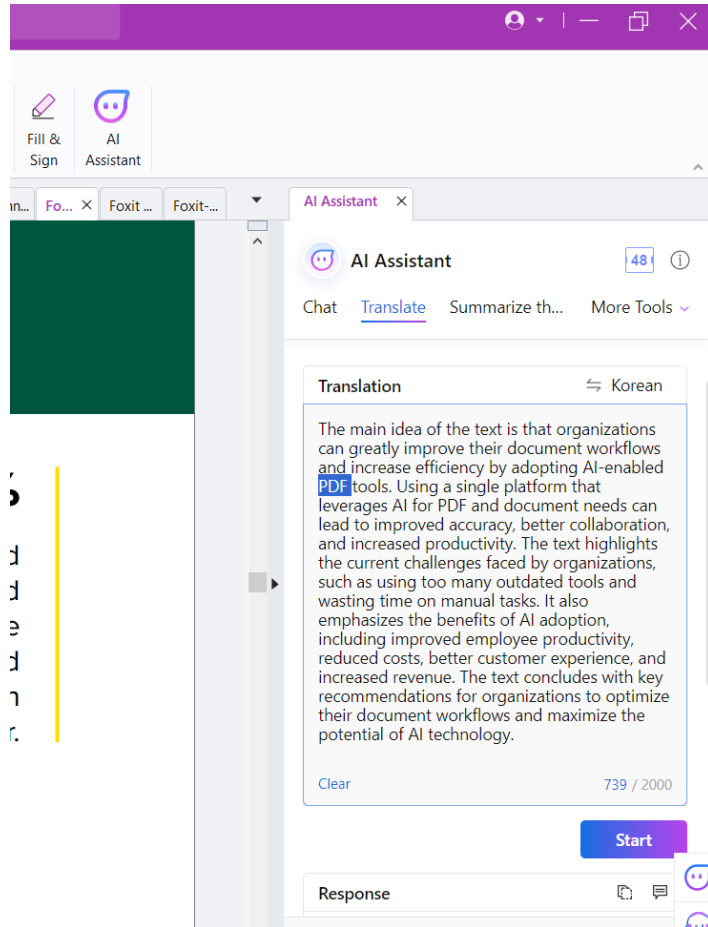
Fill & Sign

AI Assistant

...n... Fo... ✕ Foxit ... Foxit-...

AI Assistant ✕

AI Assistant

48

Chat Translate Summarize th... More Tools

Translation Korean

The main idea of the text is that organizations can greatly improve their document workflows and increase efficiency by adopting AI-enabled PDF tools. Using a single platform that leverages AI for PDF and document needs can lead to improved accuracy, better collaboration, and increased productivity. The text highlights the current challenges faced by organizations, such as using too many outdated tools and wasting time on manual tasks. It also emphasizes the benefits of AI adoption, including improved employee productivity, reduced costs, better customer experience, and increased revenue. The text concludes with key recommendations for organizations to optimize their document workflows and maximize the potential of AI technology.

Clear 739 / 2000

Start

Response

s
d
d
e
d
n
r.